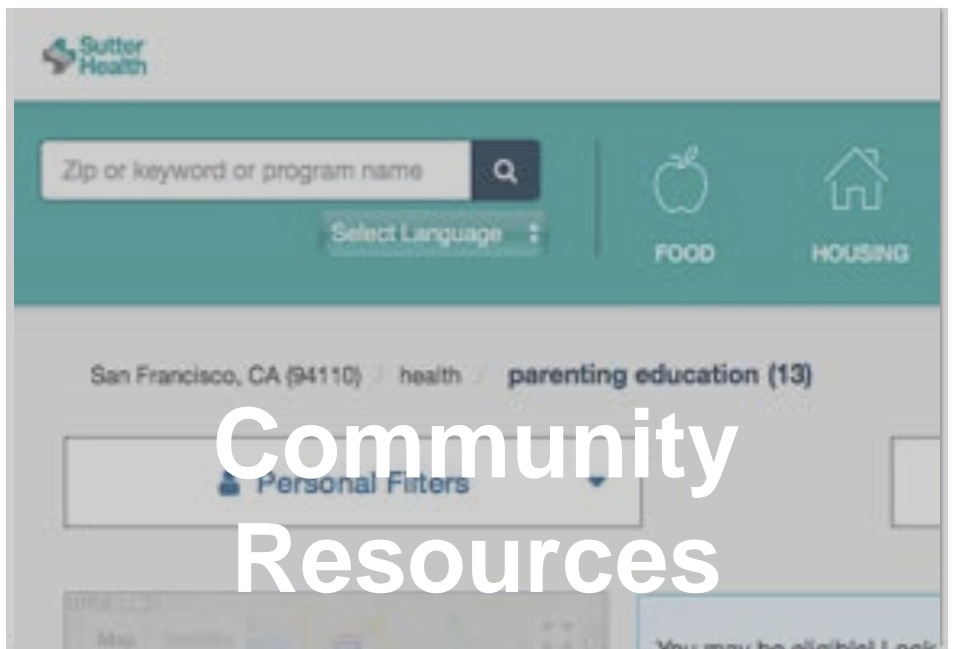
Sutter Health

Zip or keyword or program name

Select Language

FOOD

HOUSING

San Francisco, CA (94110) / health / parenting education (13)

Community Resources

Personal Filters

Map Satellite

You may be eligible! Look